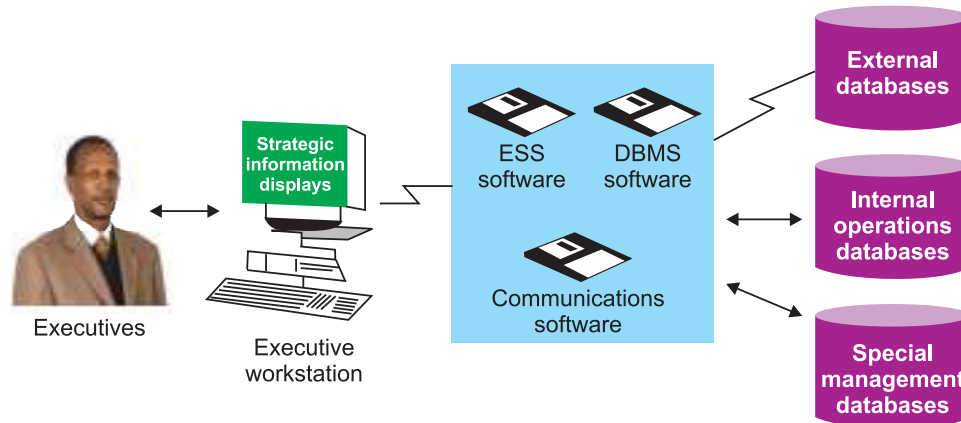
Executives

Strategic information displays

Executive workstation

ESS software

DBMS software

Communications software

External databases

Internal operations databases

Special management databases